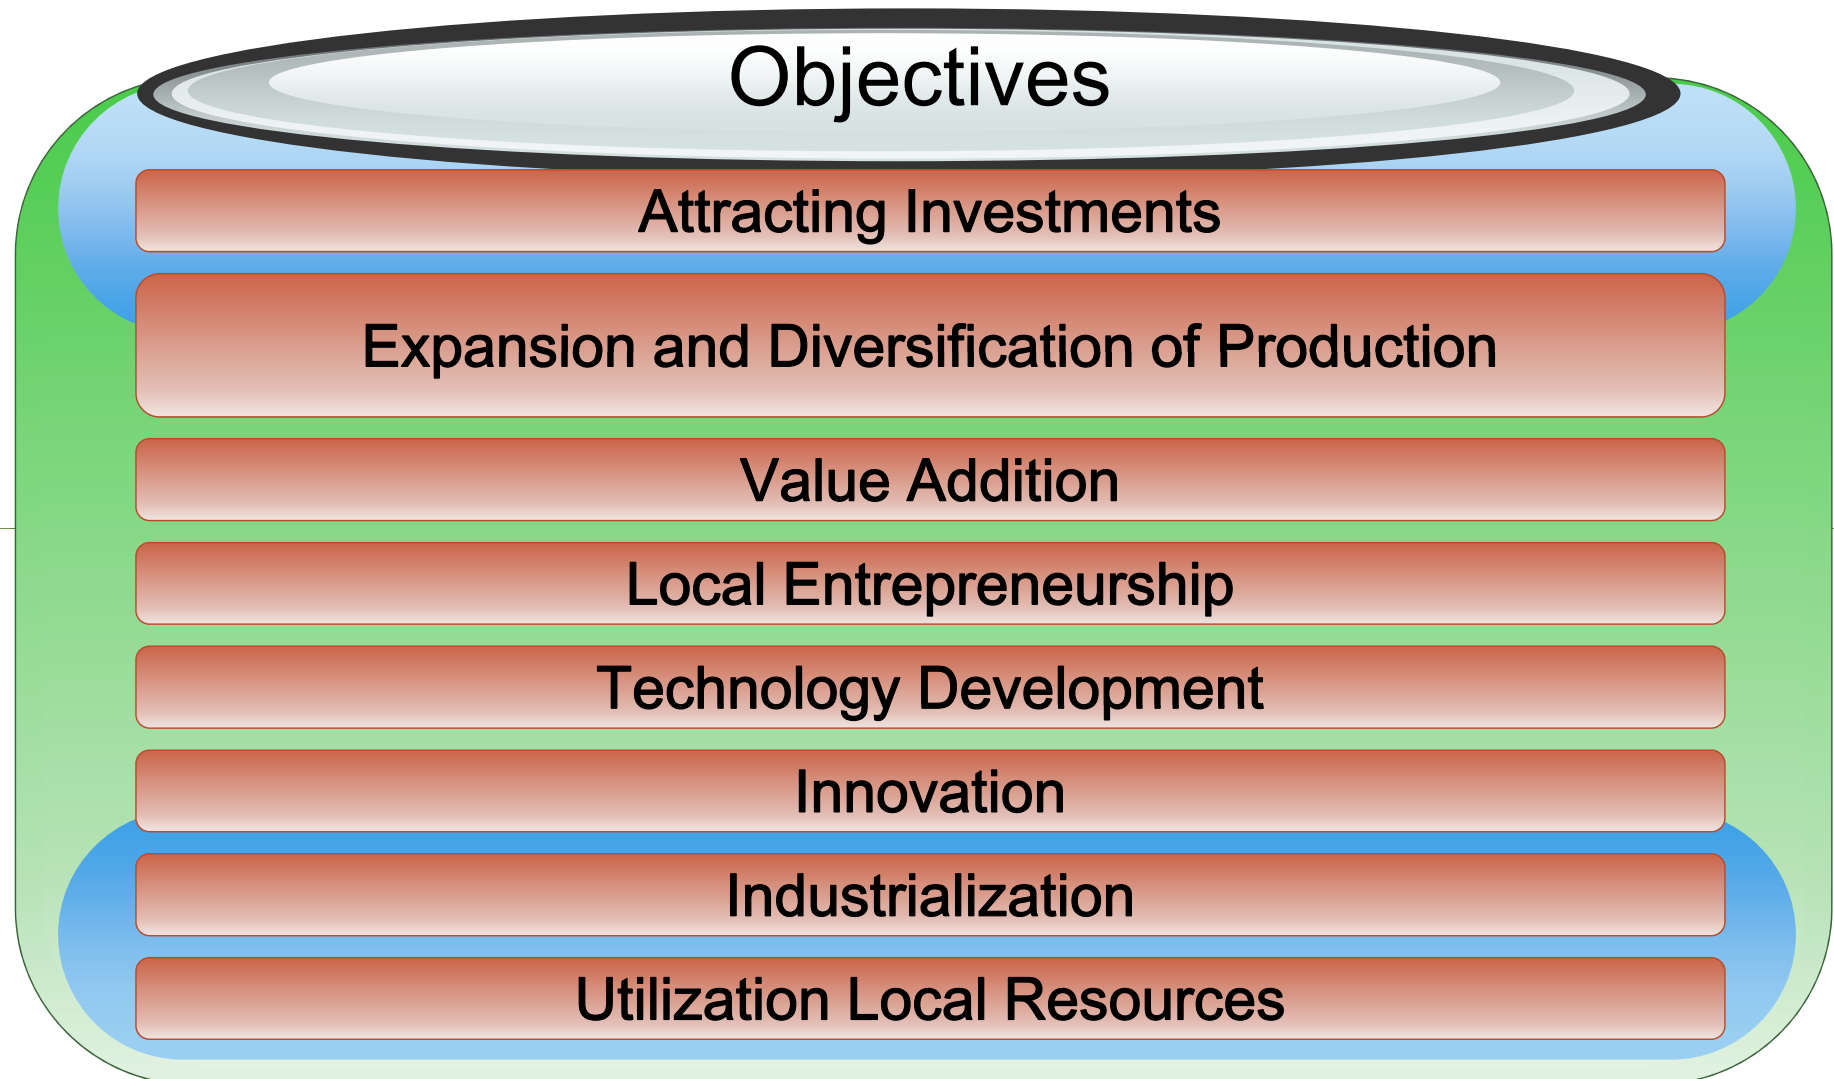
Objectives

Attracting Investments

Expansion and Diversification of Production

Value Addition

Local Entrepreneurship

Technology Development

Innovation

Industrialization

Utilization Local Resources